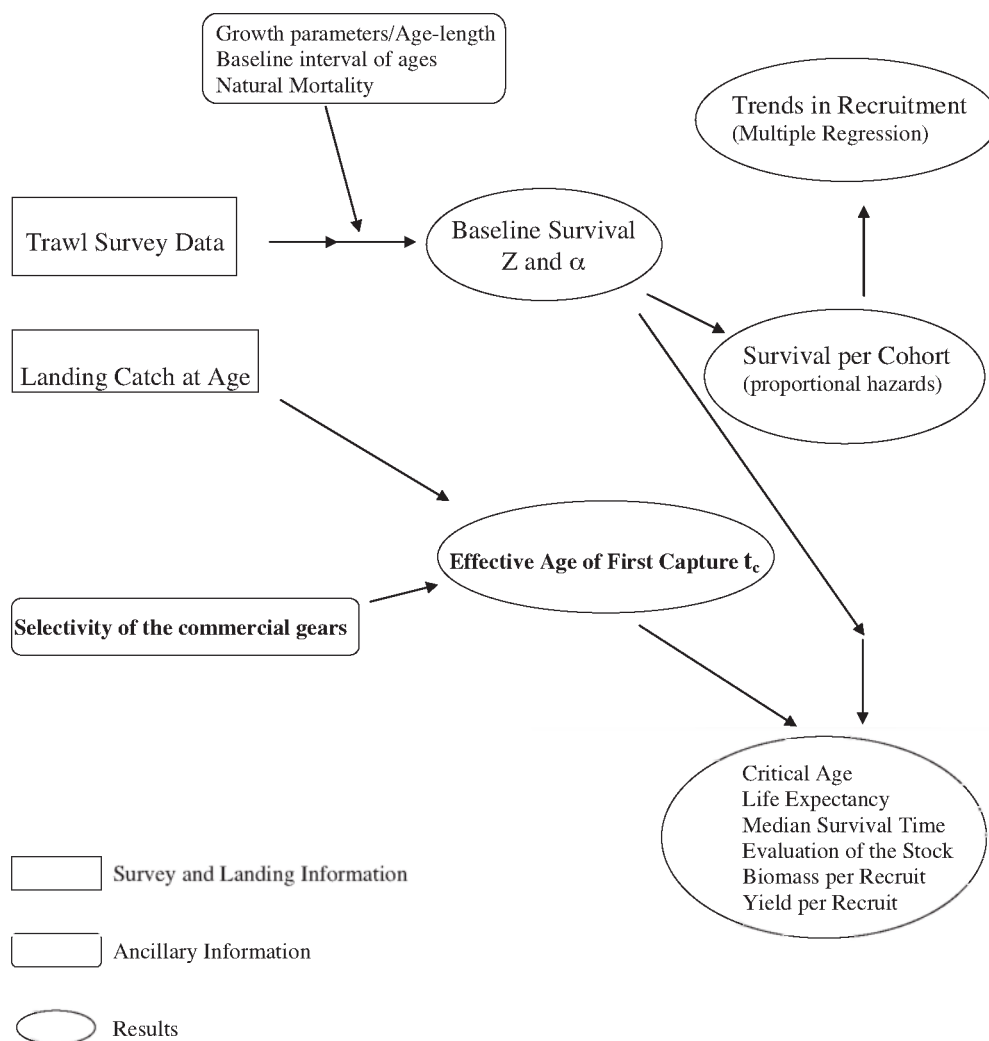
Growth parameters/Age-length
Baseline interval of ages
Natural Mortality

Trends in Recruitment
(Multiple Regression)

Trawl Survey Data

Baseline Survival
Z and $\alpha$

Survival per Cohort
(proportional hazards)

Landing Catch at Age

Effective Age of First Capture $t_c$

Selectivity of the commercial gears

Critical Age
Life Expectancy
Median Survival Time
Evaluation of the Stock
Biomass per Recruit
Yield per Recruit

Survey and Landing Information

Ancillary Information

Results